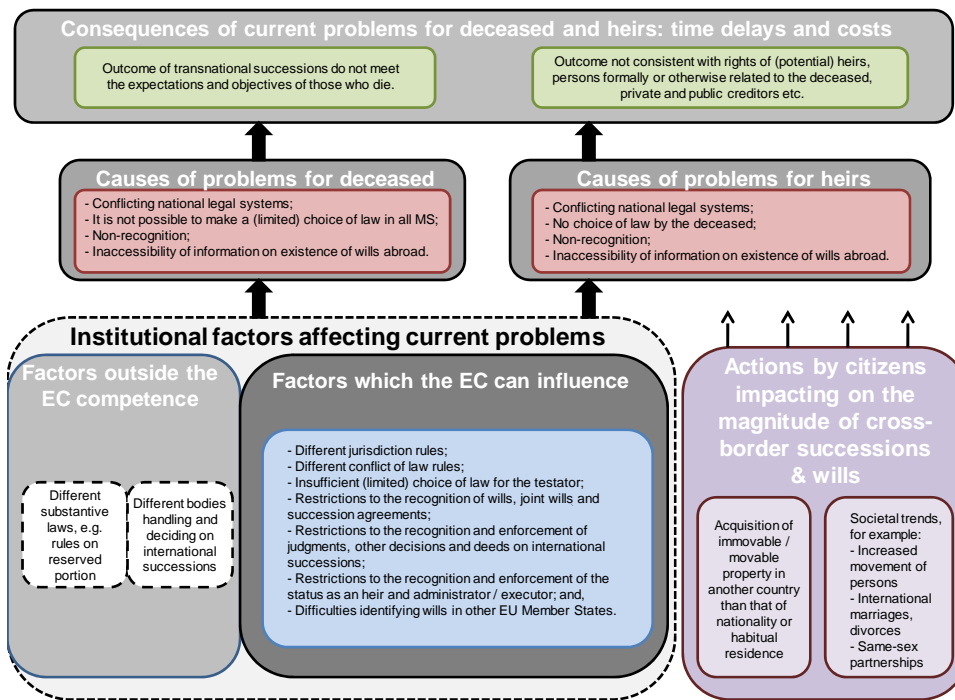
Consequences of current problems for deceased and heirs: time delays and costs

Outcome of transnational successions do not meet the expectations and objectives of those who die.

Outcome not consistent with rights of (potential) heirs, persons formally or otherwise related to the deceased, private and public creditors etc.

Causes of problems for deceased

- Conflicting national legal systems;
- It is not possible to make a (limited) choice of law in all MS;
- Non-recognition;
- Inaccessibility of information on existence of wills abroad.

Causes of problems for heirs

- Conflicting national legal systems;
- No choice of law by the deceased;
- Non-recognition;
- Inaccessibility of information on existence of wills abroad.

Institutional factors affecting current problems

Factors outside the EC competence

Different substantive laws, e.g. rules on reserved portion

Different bodies handling and deciding on international successions

Factors which the EC can influence

- Different jurisdiction rules;
- Different conflict of law rules;
- Insufficient (limited) choice of law for the testator;
- Restrictions to the recognition of wills, joint wills and succession agreements;
- Restrictions to the recognition and enforcement of judgments, other decisions and deeds on international successions;
- Restrictions to the recognition and enforcement of the status as an heir and administrator / executor; and,
- Difficulties identifying wills in other EU Member States.

Actions by citizens impacting on the magnitude of cross-border successions & wills

Acquisition of immovable / movable property in another country than that of nationality or habitual residence

Societal trends, for example:
- Increased movement of persons
- International marriages, divorces
- Same-sex partnerships